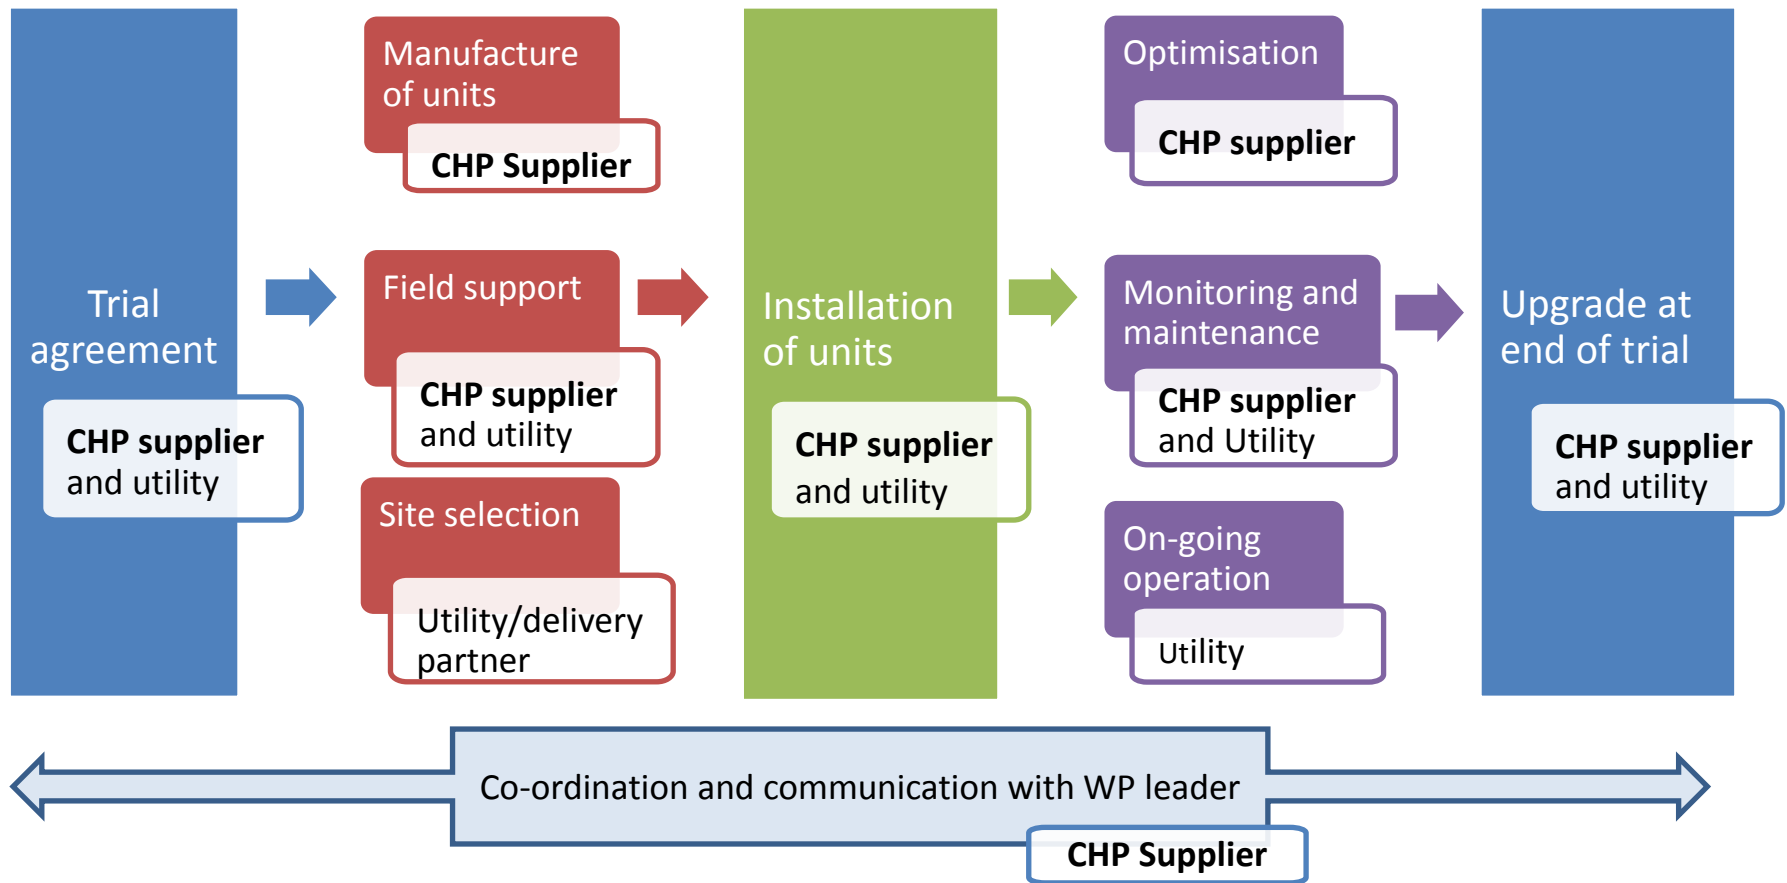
Trial agreement

CHP supplier and utility

Manufacture of units

CHP Supplier

Field support

CHP supplier and utility

Site selection

Utility/delivery partner

Installation of units

CHP supplier and utility

Optimisation

CHP supplier

Monitoring and maintenance

CHP supplier and Utility

On-going operation

Utility

Upgrade at end of trial

CHP supplier and utility

Co-ordination and communication with WP leader

CHP Supplier